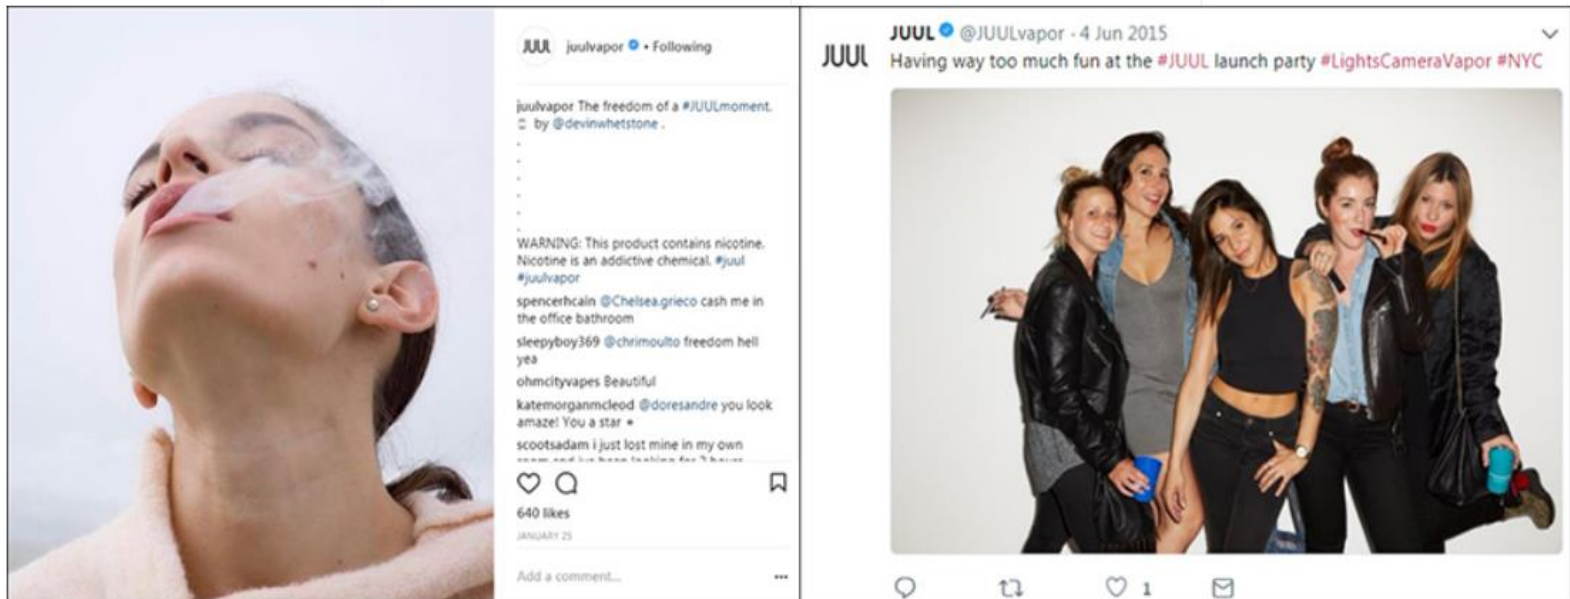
JUUL juulvapor • Following

juulvapor The freedom of a #JUULmoment. by @devinwhetstone.
.
.
.
.
.
WARNING: This product contains nicotine. Nicotine is an addictive chemical. #juul #juulvapor

spencerhcain @Chelsea.grieco cash me in the office bathroom

sleepyboy369 @chrimoulto freedom hell yea

ohmcityvapes Beautiful

katemorganmcleod @doresandre you look amaze! You a star

scootsadam i just lost mine in my own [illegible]

640 likes

JANUARY 25

Add a comment...

...

JUUL @JUULvapor · 4 Jun 2015
Having way too much fun at the #JUUL launch party #LightsCameraVapor #NYC

1